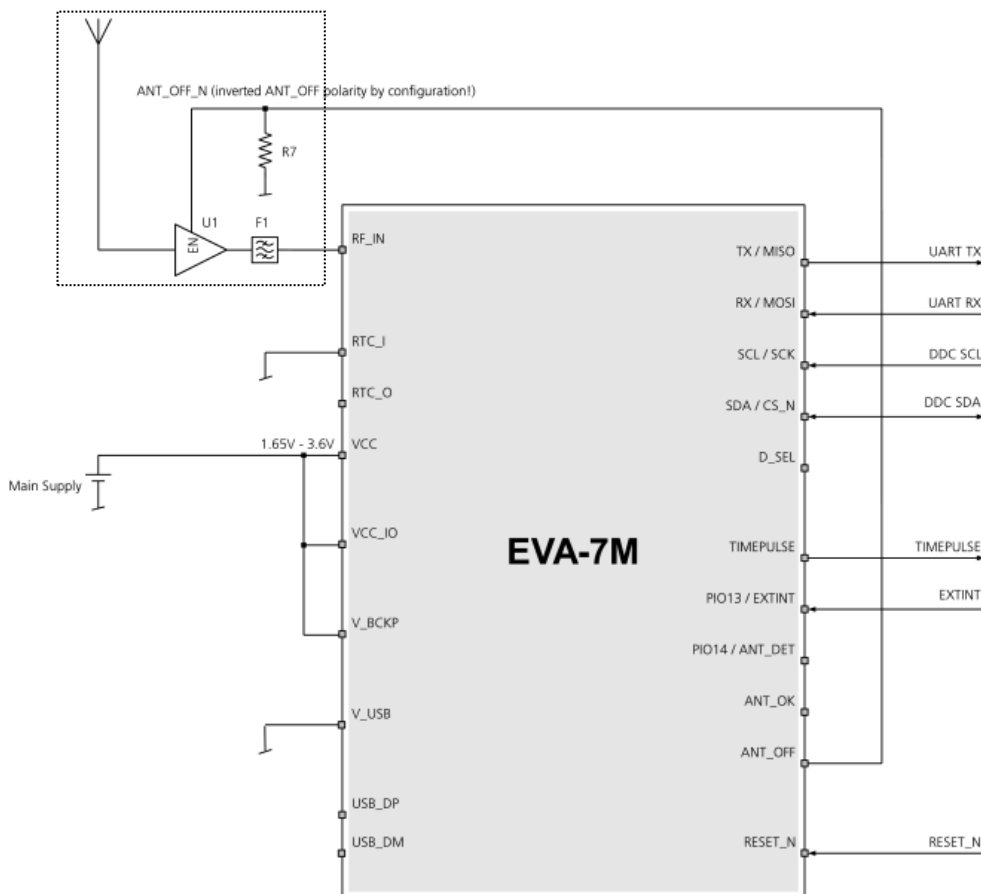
ANT_OFF_N (inverted ANT_OFF polarity by configuration!)

R7

U1

F1

EN

RF_IN

RTC_I

RTC_O

1.65V - 3.6V

VCC

Main Supply

VCC_IO

V_BCKP

V_USB

USB_DP

USB_DM

EVA-7M

TX / MISO

RX / MOSI

SCL / SCK

SDA / CS_N

D_SEL

TIMEPULSE

PIO13 / EXTINT

PIO14 / ANT_DET

ANT_OK

ANT_OFF

RESET_N

UART TX

UART RX

DDC SCL

DDC SDA

TIMEPULSE

EXTINT

RESET_N